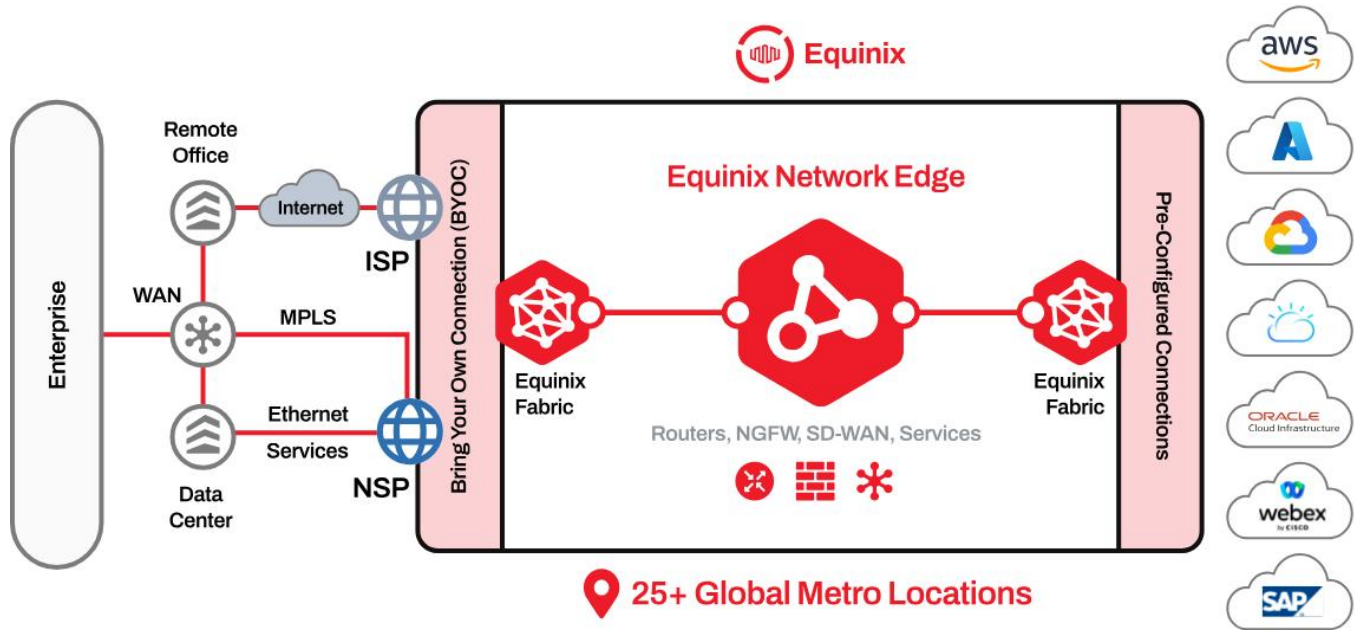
Equinix

aws

Enterprise

Remote Office

Internet

ISP

WAN

MPLS

Data Center

Ethernet Services

NSP

Bring Your Own Connection (BYOC)

Equinix Network Edge

Equinix Fabric

Equinix Fabric

Routers, NGFW, SD-WAN, Services

Pre-Configured Connections

ORACLE Cloud Infrastructure

webex by CISCO

SAP

25+ Global Metro Locations